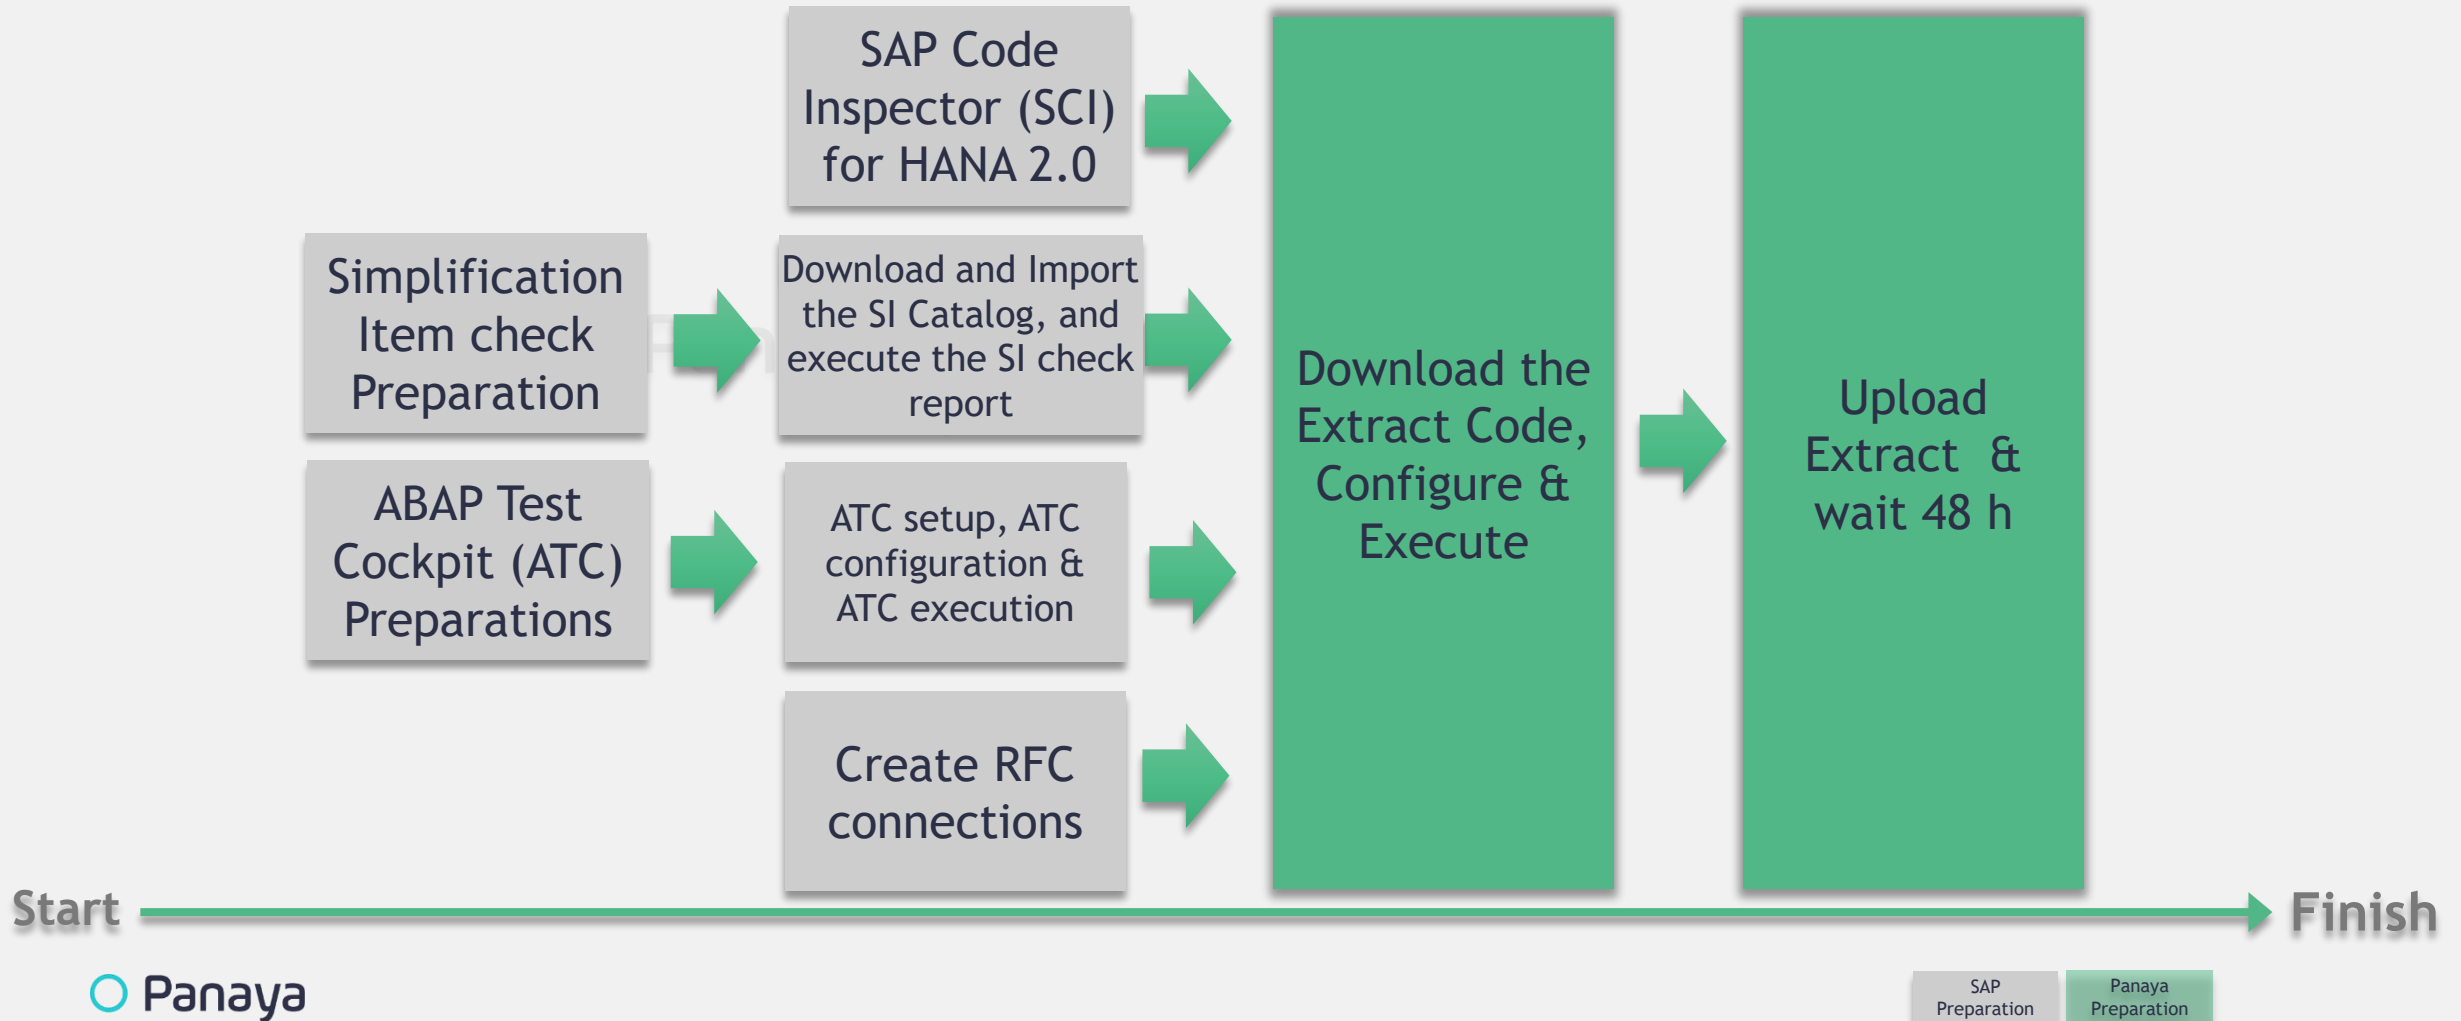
SAP Code Inspector (SCI) for HANA 2.0

Simplification Item check Preparation

Download and Import the SI Catalog, and execute the SI check report

ABAP Test Cockpit (ATC) Preparations

ATC setup, ATC configuration & ATC execution

Create RFC connections

Download the Extract Code, Configure & Execute

Upload Extract & wait 48 h

Start

Finish

Panaya

SAP Preparation

Panaya Preparation